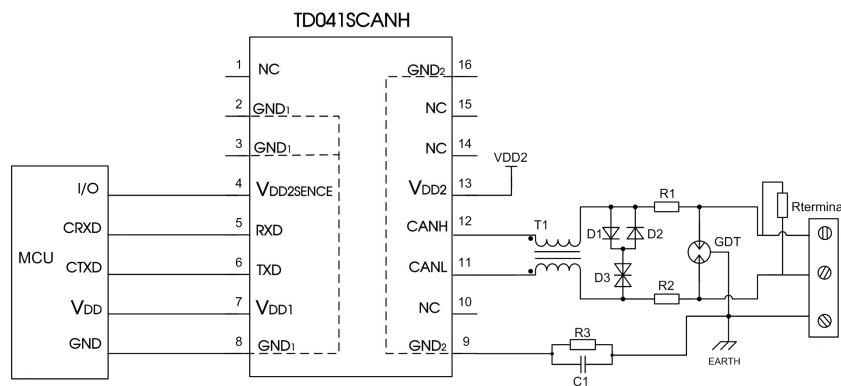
TD041SCANH

1 NC
2 GND1
3 GND1
4 VDD2SENCE
5 RXD
6 TXD
7 VDD1
8 GND1

16 GND2
15 NC
14 NC
13 VDD2
12 CANH
11 CANL
10 NC
9 GND2

MCU
I/O
CRXD
CTXD
VDD
GND

VDD2
T1
D1
D2
D3
R1
R2
GDT
Rtermina
R3
C1
EARTH